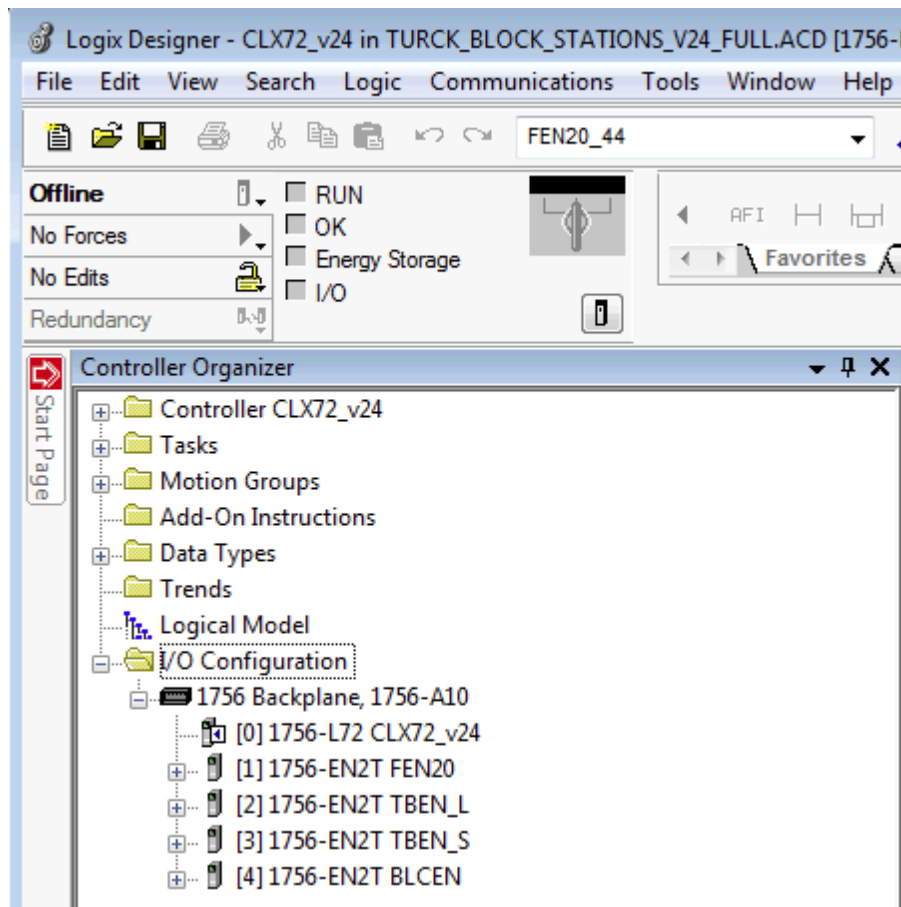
Logix Designer - CLX72_v24 in TURCK_BLOCK_STATIONS_V24_FULL.ACD [1756-

File Edit View Search Logic Communications Tools Window Help

FEN20_44

Offline
No Forces
No Edits
Redundancy

RUN
OK
Energy Storage
I/O

AFI

Favorites

Start Page

Controller Organizer

Controller CLX72_v24
Tasks
Motion Groups
Add-On Instructions
Data Types
Trends
Logical Model
I/O Configuration
1756 Backplane, 1756-A10
[0] 1756-L72 CLX72_v24
[1] 1756-EN2T FEN20
[2] 1756-EN2T TBEN_L
[3] 1756-EN2T TBEN_S
[4] 1756-EN2T BLCEN